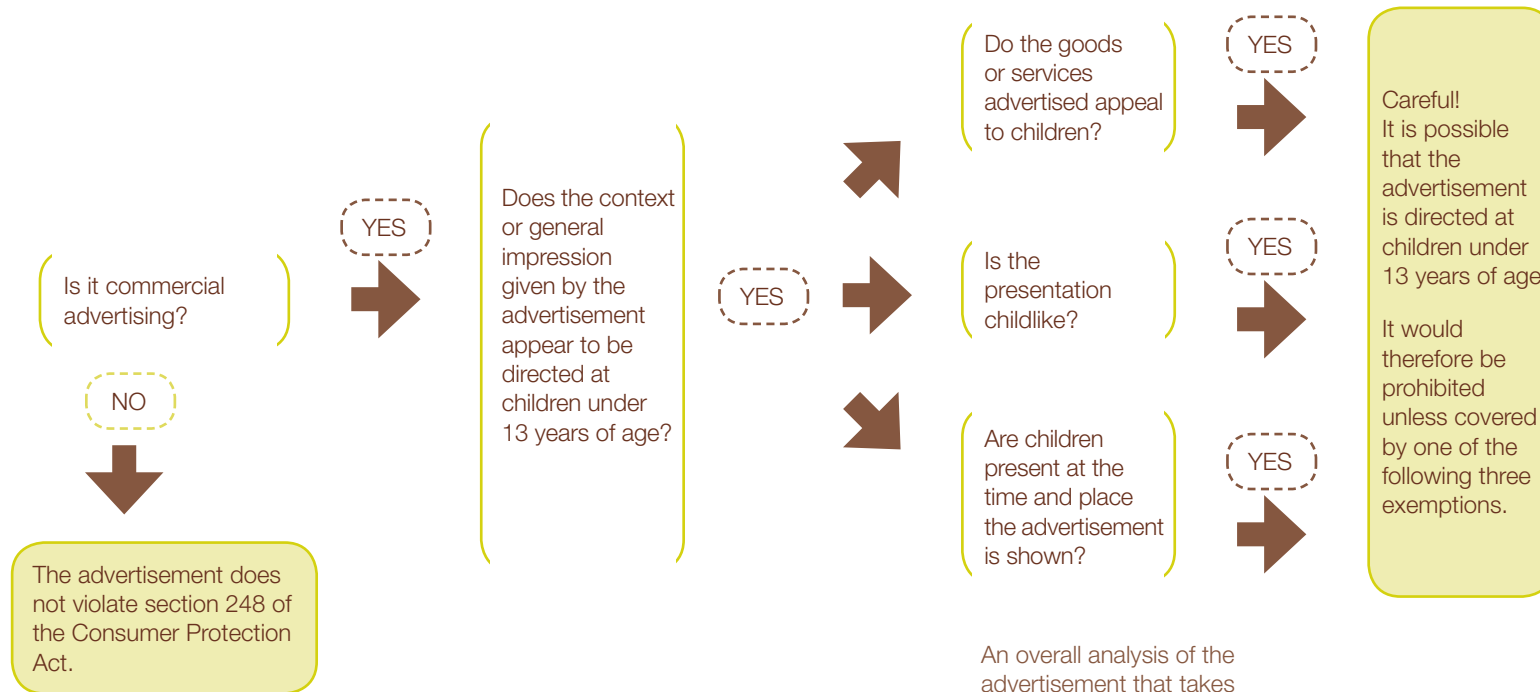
Is it commercial advertising?

NO

The advertisement does not violate section 248 of the Consumer Protection Act.

YES

Does the context or general impression given by the advertisement appear to be directed at children under 13 years of age?

YES

Do the goods or services advertised appeal to children?

YES

Is the presentation childlike?

YES

Are children present at the time and place the advertisement is shown?

YES

Careful! It is possible that the advertisement is directed at children under 13 years of age

It would therefore be prohibited unless covered by one of the following three exemptions.

An overall analysis of the advertisement that takes